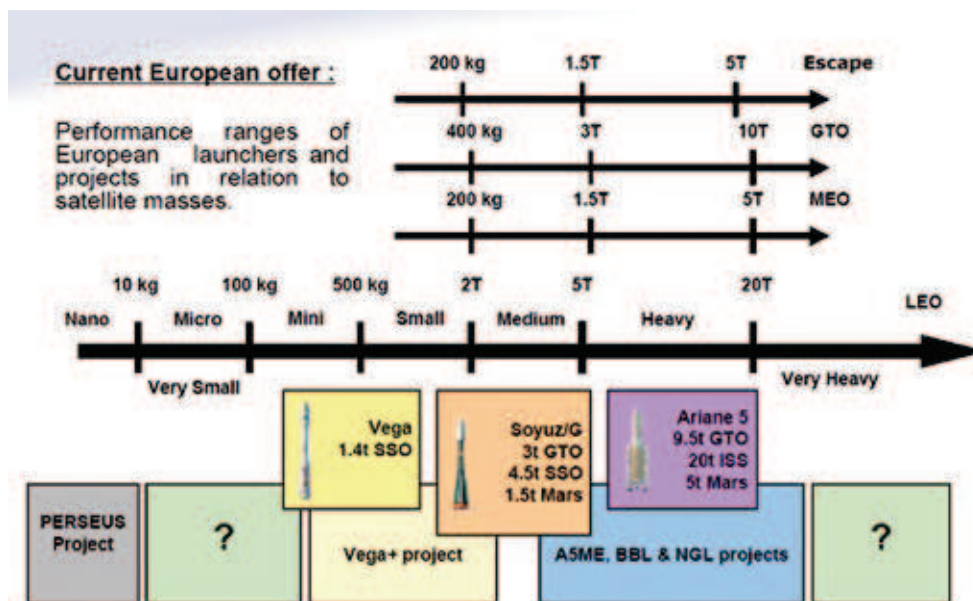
Current European offer :

Performance ranges of European launchers and projects in relation to satellite masses.

200 kg 1.5T 5T Escape

400 kg 3T 10T GTO

200 kg 1.5T 5T MEO

10 kg 100 kg 500 kg 2T 5T 20T LEO

Nano Micro Mini Small Medium Heavy

Very Small

Very Heavy

Vega
1.4t SSO

Soyuz/G
3t GTO
4.5t SSO
1.5t Mars

Ariane 5
9.5t GTO
20t ISS
5t Mars

PERSEUS Project

?

Vega+ project

A5ME, BBL & NGL projects

?